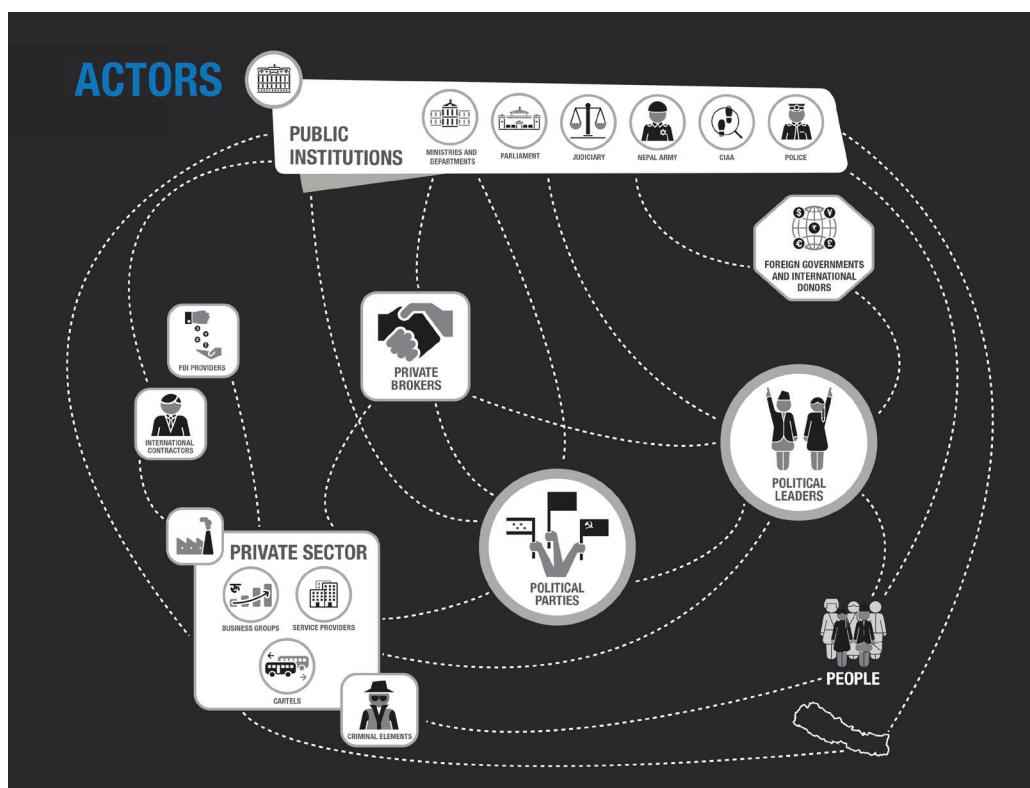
ACTORS

PUBLIC INSTITUTIONS

MINISTRIES AND DEPARTMENTS

PARLIAMENT

JUDICIARY

NEPAL ARMY

CIAA

POLICE

FOREIGN GOVERNMENTS AND INTERNATIONAL DONORS

FDI PROVIDERS

PRIVATE BROKERS

INTERNATIONAL CONTRACTORS

POLITICAL LEADERS

PRIVATE SECTOR

BUSINESS GROUPS

SERVICE PROVIDERS

CARTELS

POLITICAL PARTIES

PEOPLE

CRIMINAL ELEMENTS